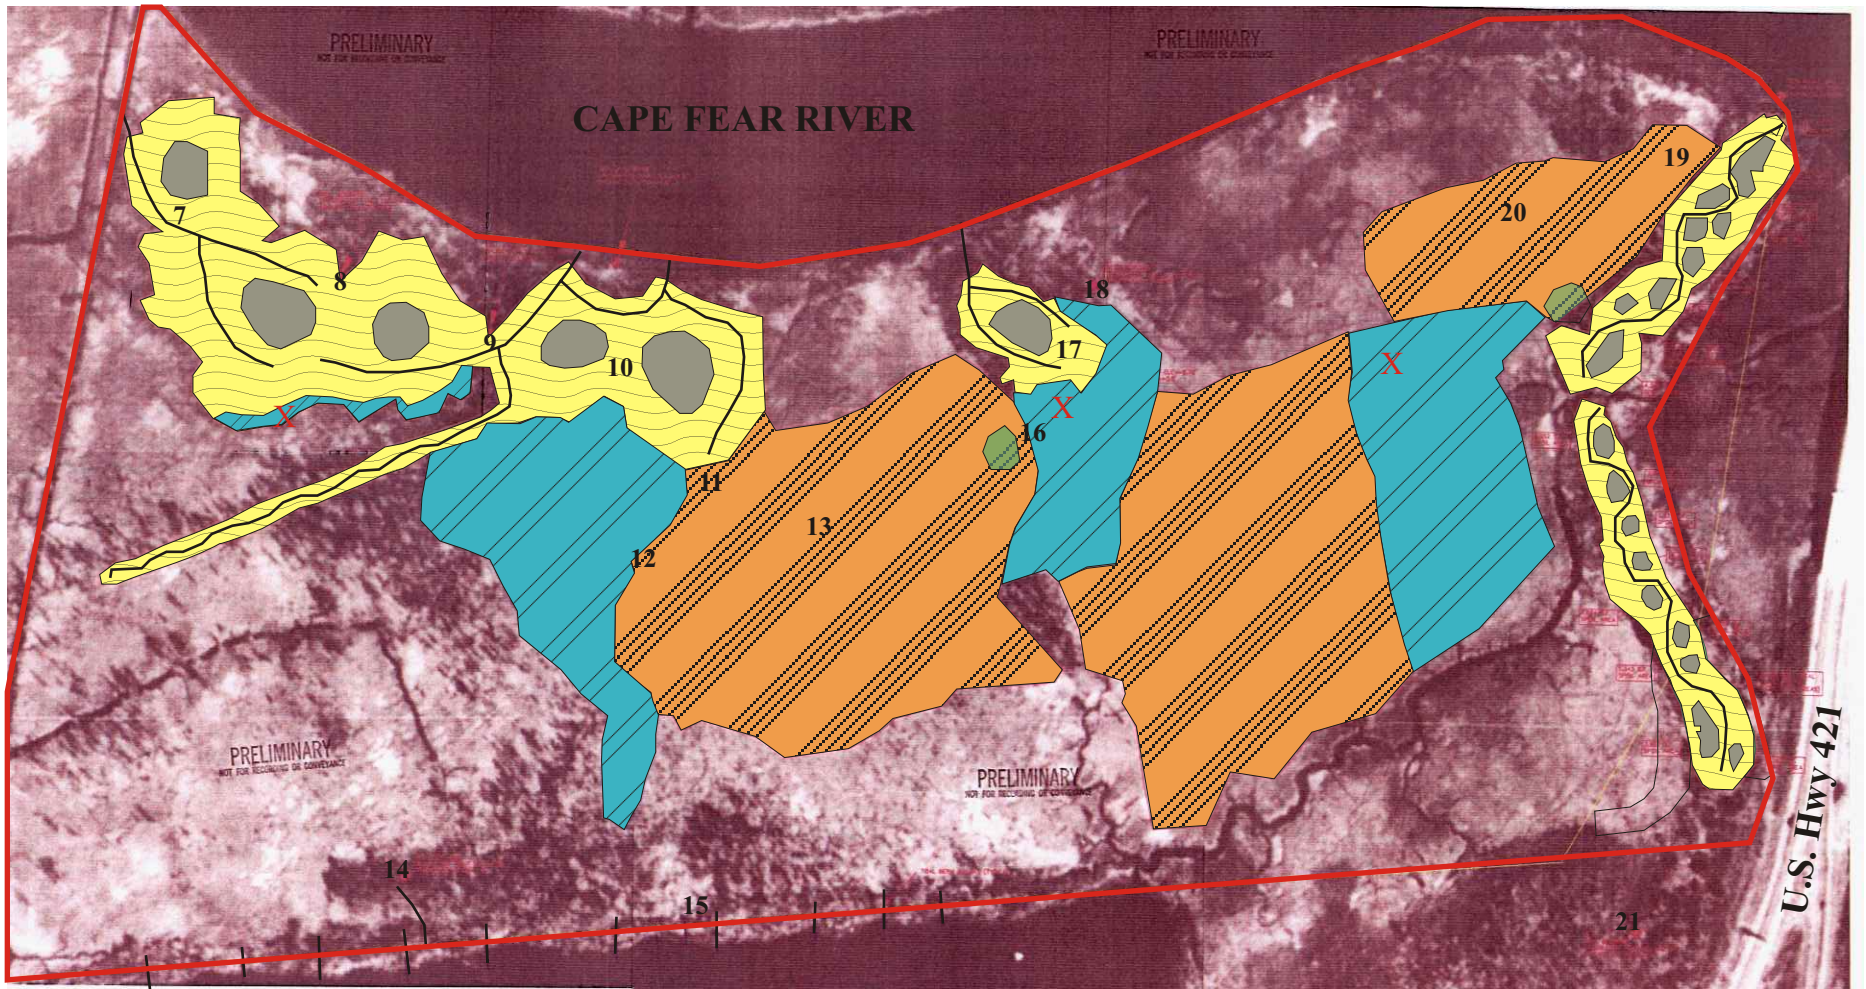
PRELIMINARY
NOT FOR RECORDING OR CONVEYANCE

PRELIMINARY
NOT FOR RECORDING OR CONVEYANCE

CAPE FEAR RIVER

7
8
9
10
X
11
12
13
16
17
18
X
19
20
X

PRELIMINARY
NOT FOR RECORDING OR CONVEYANCE

PRELIMINARY
NOT FOR RECORDING OR CONVEYANCE

14
15
21

U.S. Hwy 421